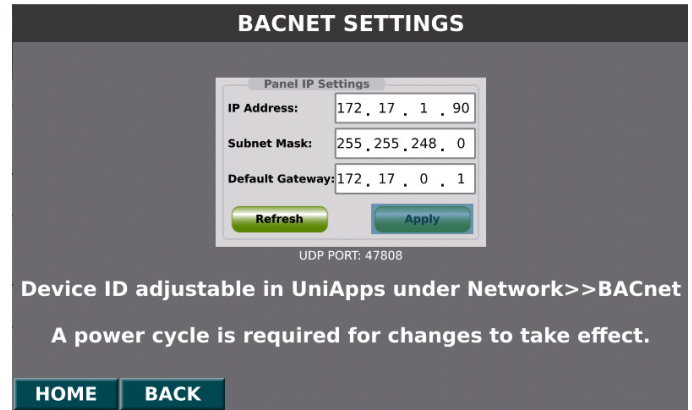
BACNET SETTINGS

Panel IP Settings

IP Address: 172 . 17 . 1 . 90

Subnet Mask: 255 . 255 . 248 . 0

Default Gateway: 172 . 17 . 0 . 1

Refresh

Apply

UDP PORT: 47808

Device ID adjustable in UniApps under Network>>BACnet

A power cycle is required for changes to take effect.

HOME

BACK